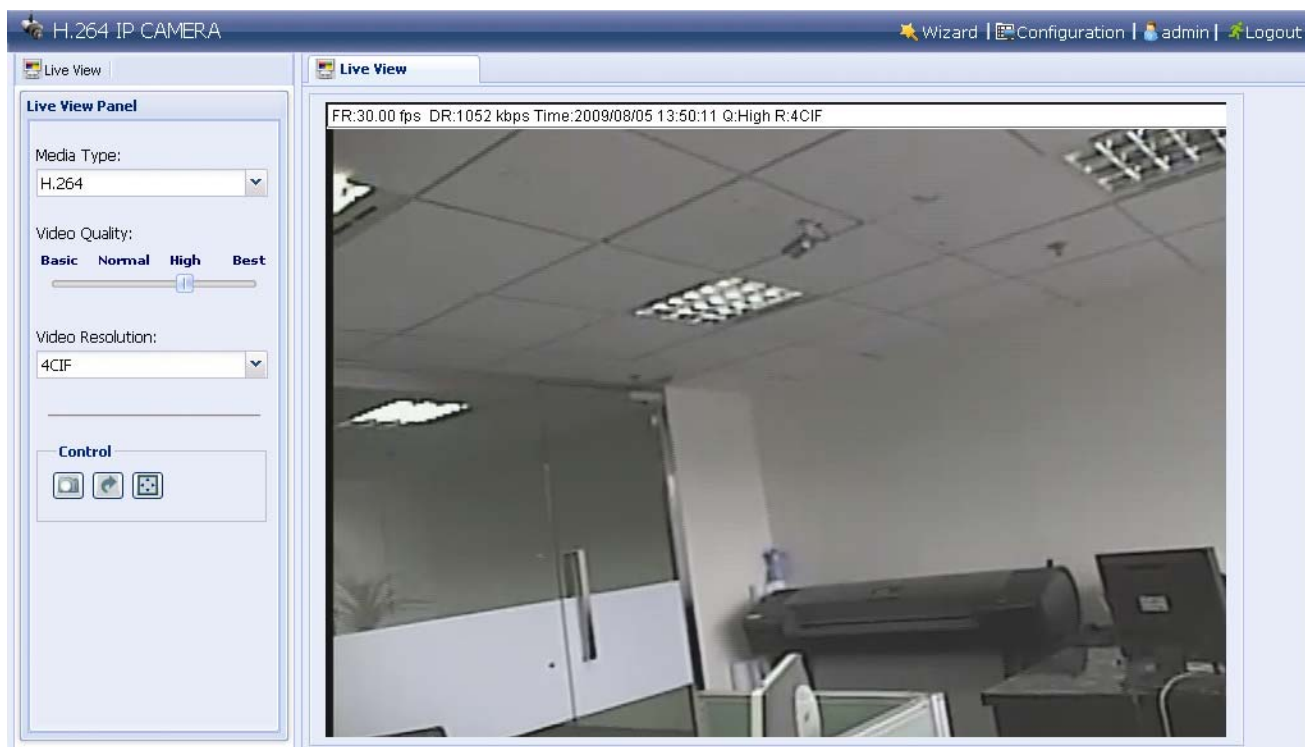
H.264 IP CAMERA

Wizard | Configuration | admin | Logout

Live View

Live View

Live View Panel

Media Type:

H.264

Video Quality:

Basic Normal High Best

Video Resolution:

4CIF

Control

FR:30.00 fps DR:1052 kbps Time:2009/08/05 13:50:11 Q:High R:4CIF